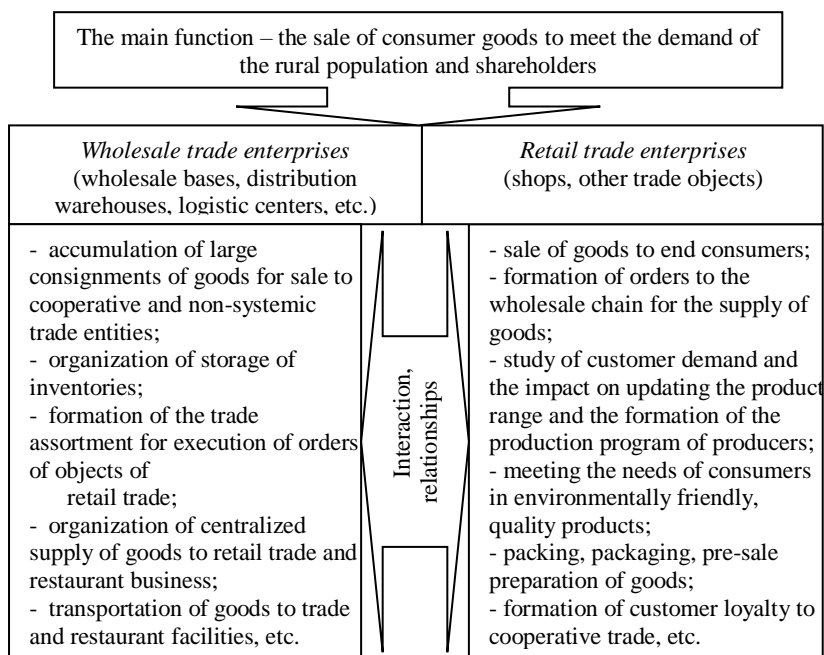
The main function – the sale of consumer goods to meet the demand of the rural population and shareholders

*Wholesale trade enterprises* (wholesale bases, distribution warehouses, logistic centers, etc.)

*Retail trade enterprises* (shops, other trade objects)

- accumulation of large consignments of goods for sale to cooperative and non-systemic trade entities;
- organization of storage of inventories;
- formation of the trade assortment for execution of orders of objects of retail trade;
- organization of centralized supply of goods to retail trade and restaurant business;
- transportation of goods to trade and restaurant facilities, etc.

Interaction, relationships

- sale of goods to end consumers;
- formation of orders to the wholesale chain for the supply of goods;
- study of customer demand and the impact on updating the product range and the formation of the production program of producers;
- meeting the needs of consumers in environmentally friendly, quality products;
- packing, packaging, pre-sale preparation of goods;
- formation of customer loyalty to cooperative trade, etc.